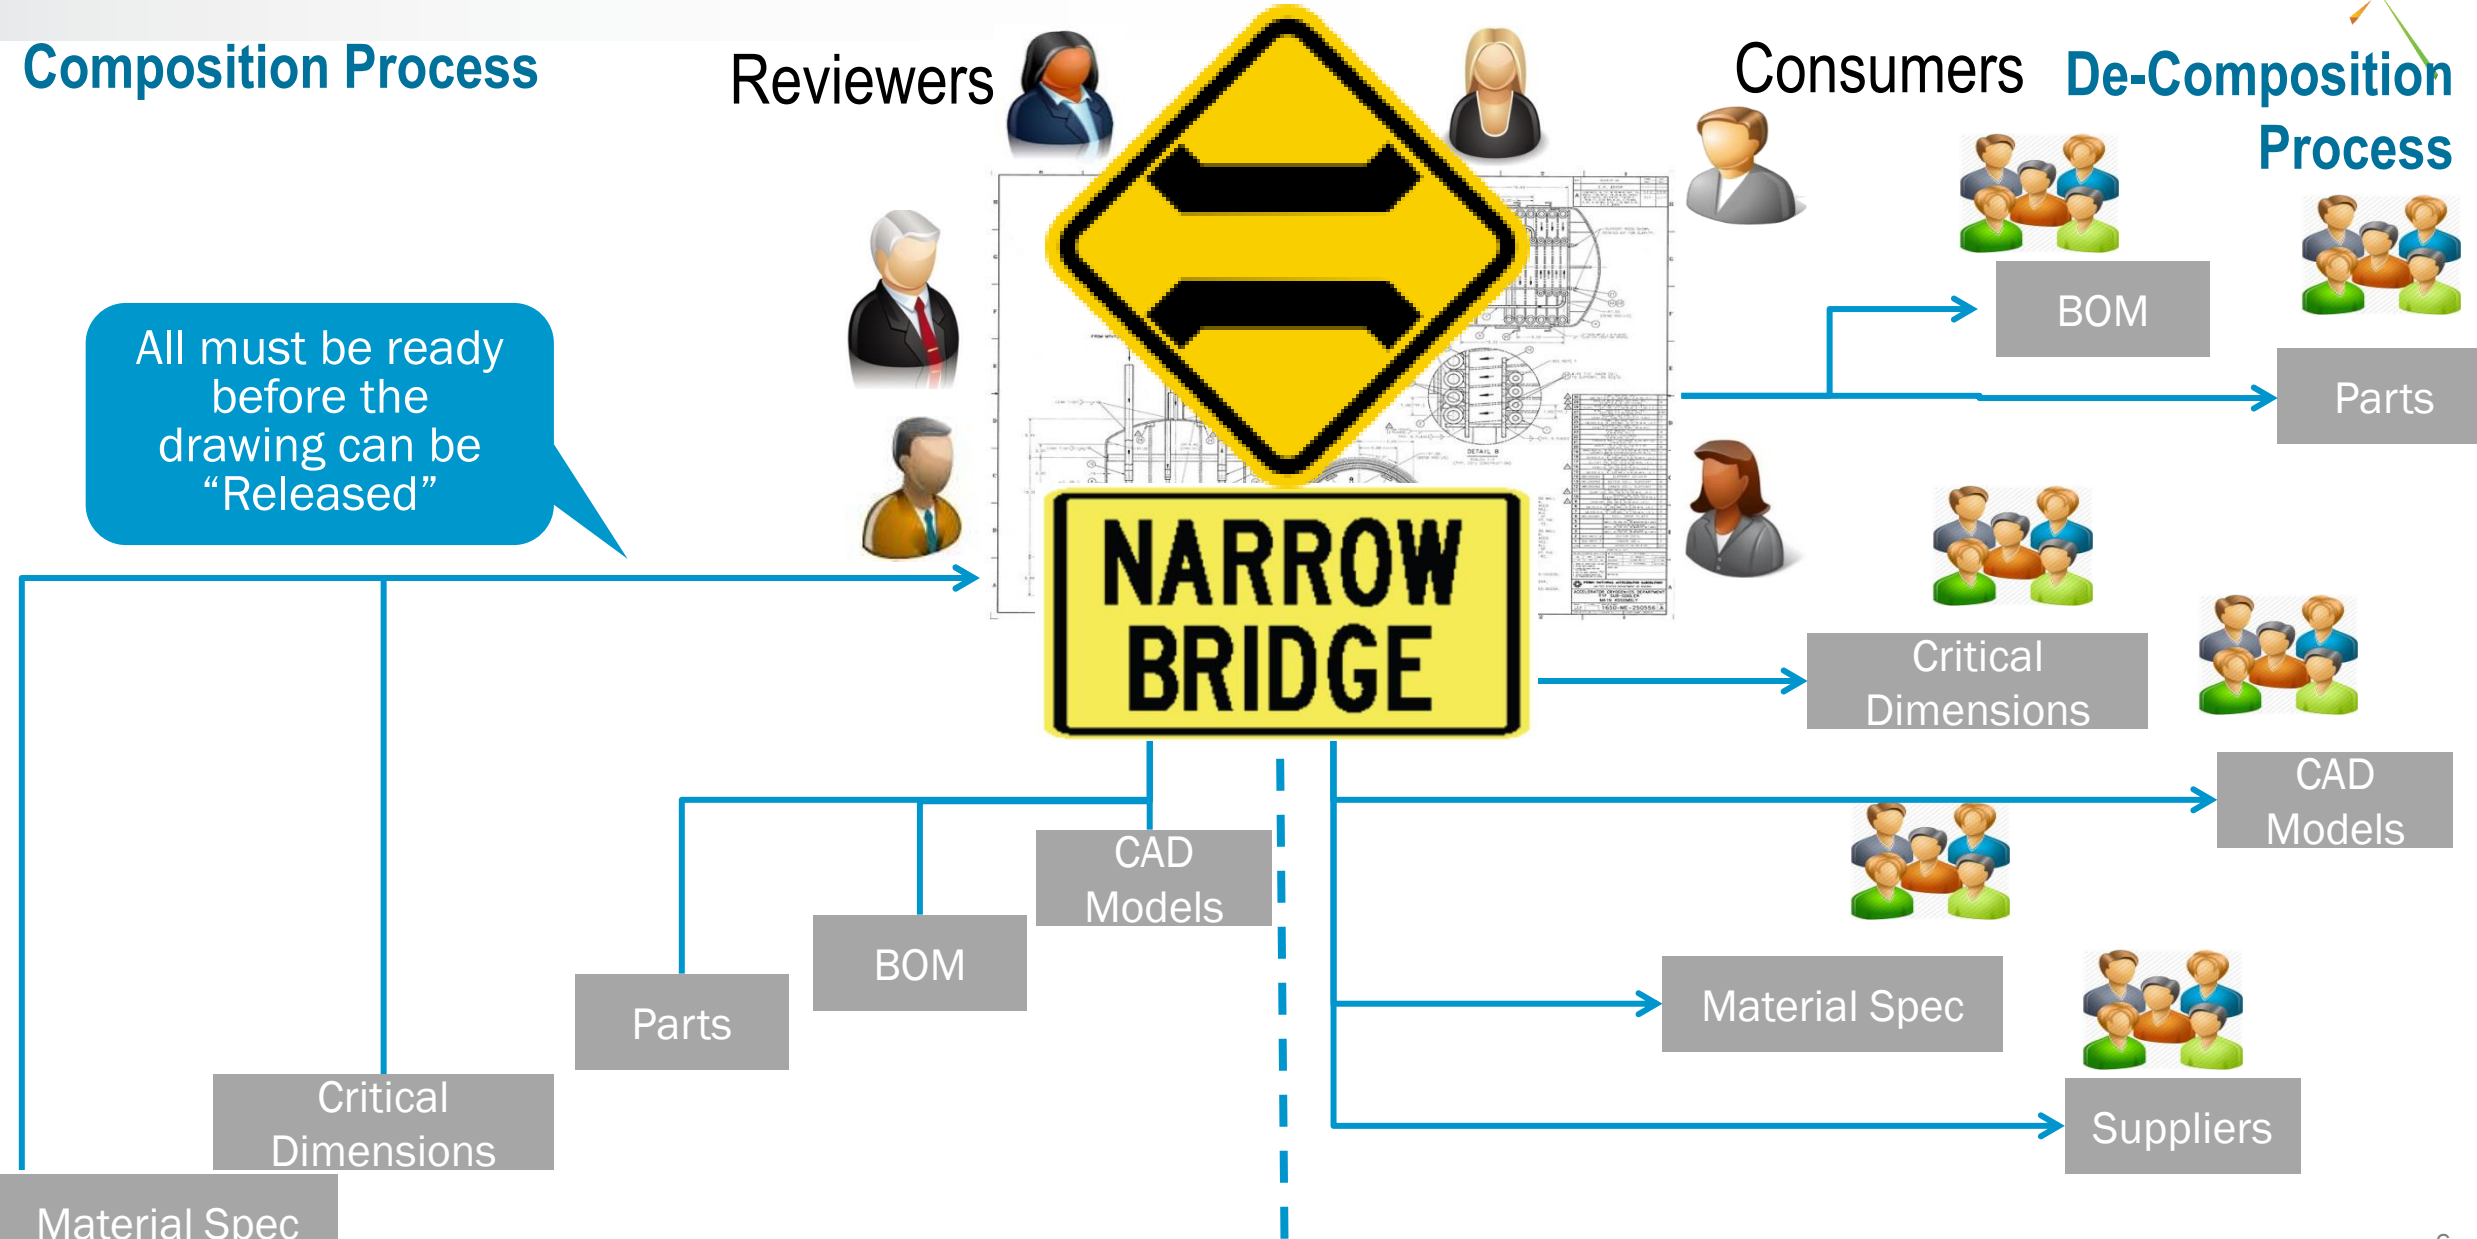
Composition Process

Reviewers

Consumers

De-Composition Process

All must be ready before the drawing can be “Released”

NARROW BRIDGE

BOM

Parts

Critical Dimensions

CAD Models

Material Spec

Suppliers

CAD Models

BOM

Parts

Critical Dimensions

Material Spec